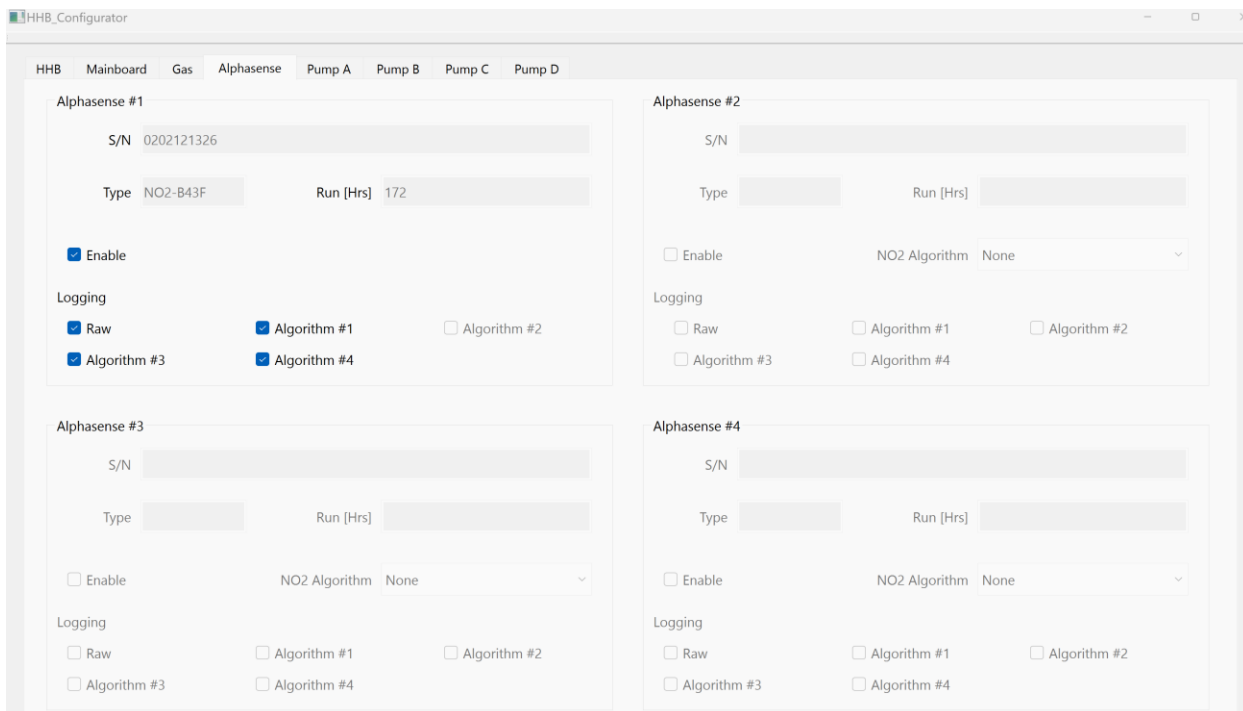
HHB_Configurator

HHB Mainboard Gas Alphasense Pump A Pump B Pump C Pump D

Alphasense #1

S/N 0202121326

Type NO2-B43F Run [Hrs] 172

Enable

Logging

Raw Algorithm #1 Algorithm #2

Algorithm #3 Algorithm #4

Alphasense #2

S/N

Type Run [Hrs]

Enable NO2 Algorithm None

Logging

Raw Algorithm #1 Algorithm #2

Algorithm #3 Algorithm #4

Alphasense #3

S/N

Type Run [Hrs]

Enable NO2 Algorithm None

Logging

Raw Algorithm #1 Algorithm #2

Algorithm #3 Algorithm #4

Alphasense #4

S/N

Type Run [Hrs]

Enable NO2 Algorithm None

Logging

Raw Algorithm #1 Algorithm #2

Algorithm #3 Algorithm #4